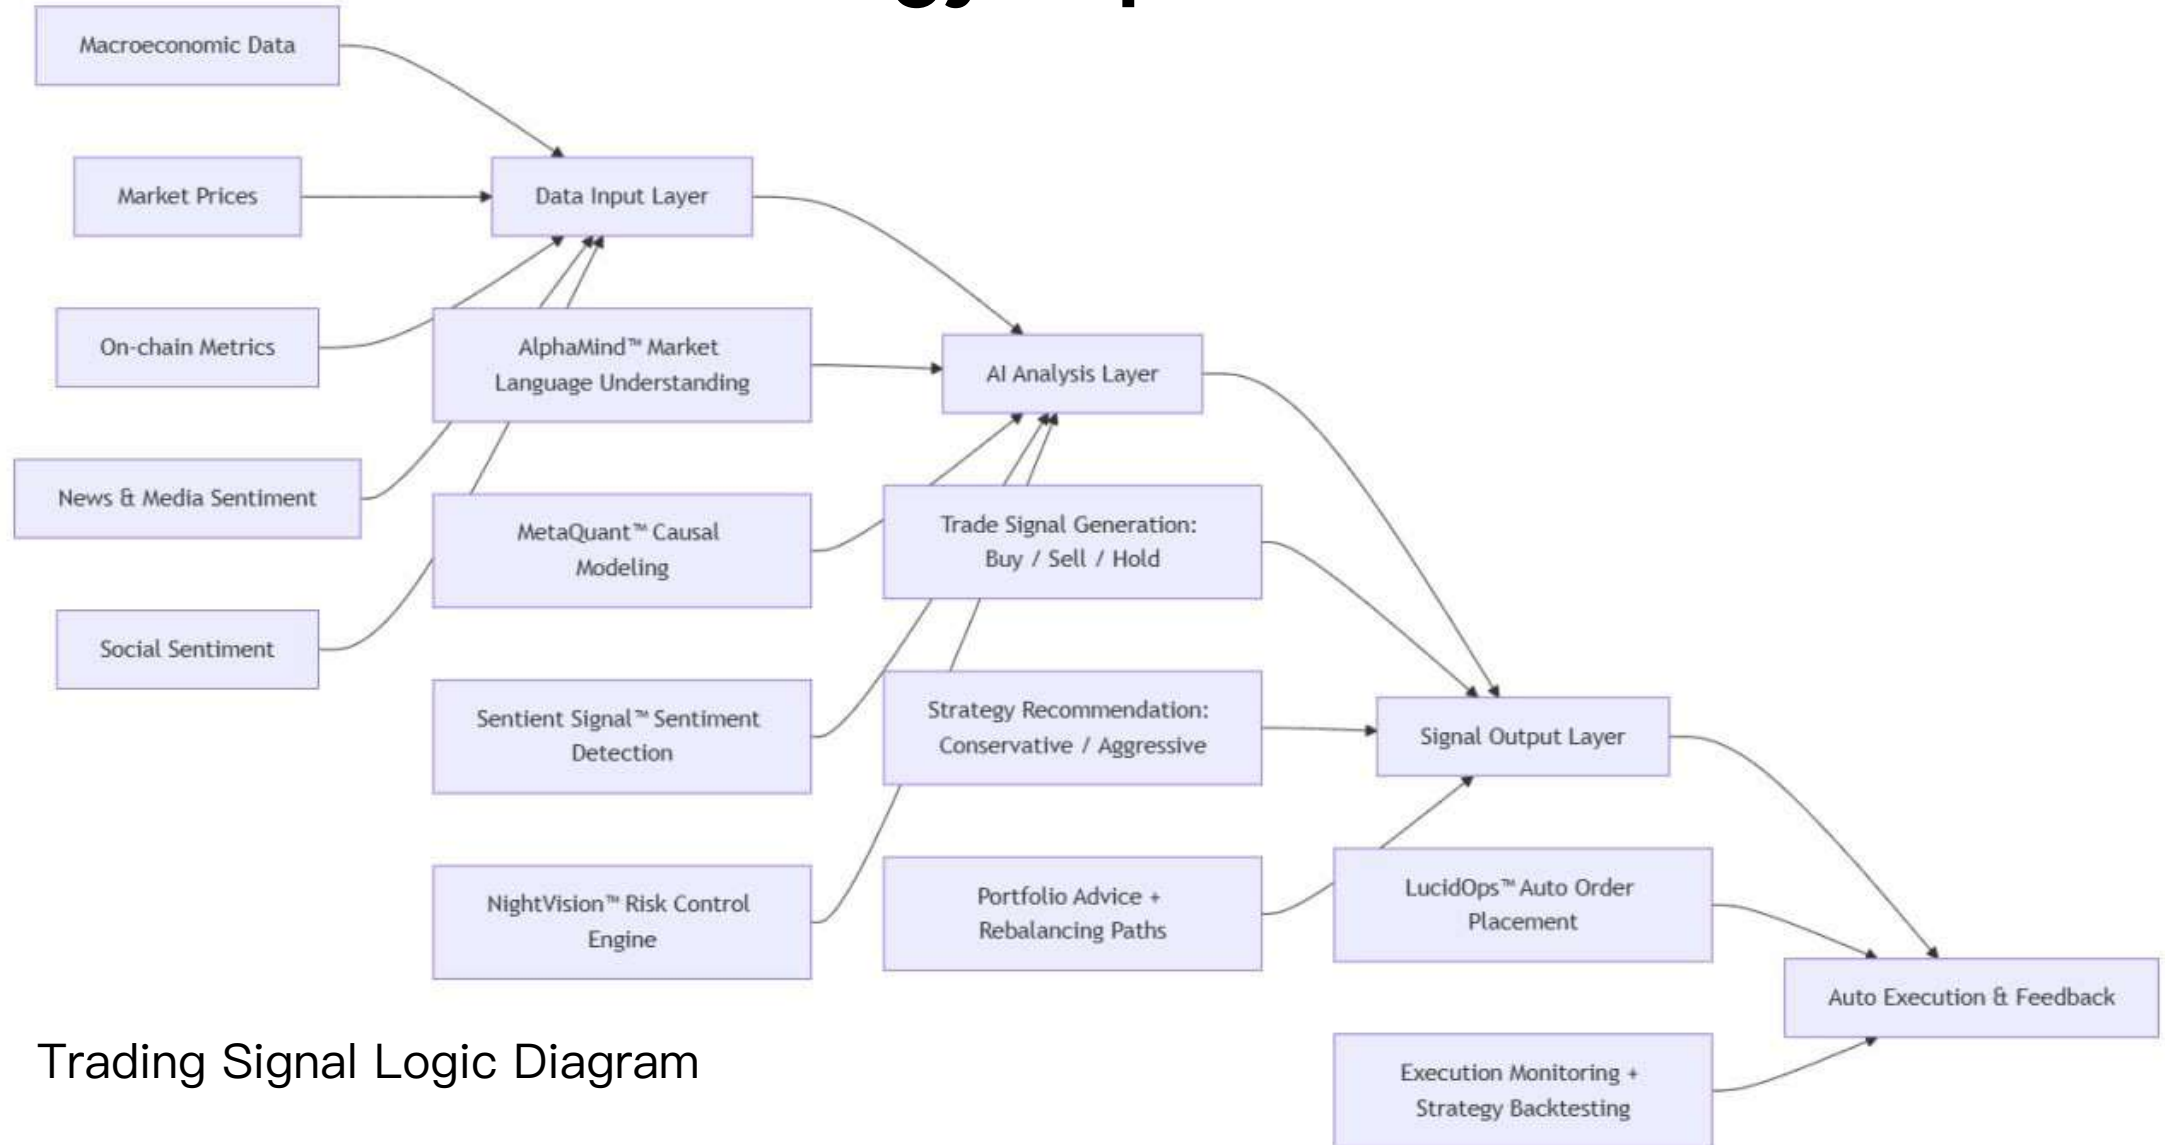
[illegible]

Macroeconomic Data

Market Prices

Data Input Layer

On-chain Metrics

AlphaMind™ Market Language Understanding

AI Analysis Layer

News & Media Sentiment

MetaQuant™ Causal Modeling

Trade Signal Generation: Buy / Sell / Hold

Social Sentiment

Sentient Signal™ Sentiment Detection

Strategy Recommendation: Conservative / Aggressive

Signal Output Layer

NightVision™ Risk Control Engine

Portfolio Advice + Rebalancing Paths

LucidOps™ Auto Order Placement

Auto Execution & Feedback

Trading Signal Logic Diagram

Execution Monitoring + Strategy Backtesting